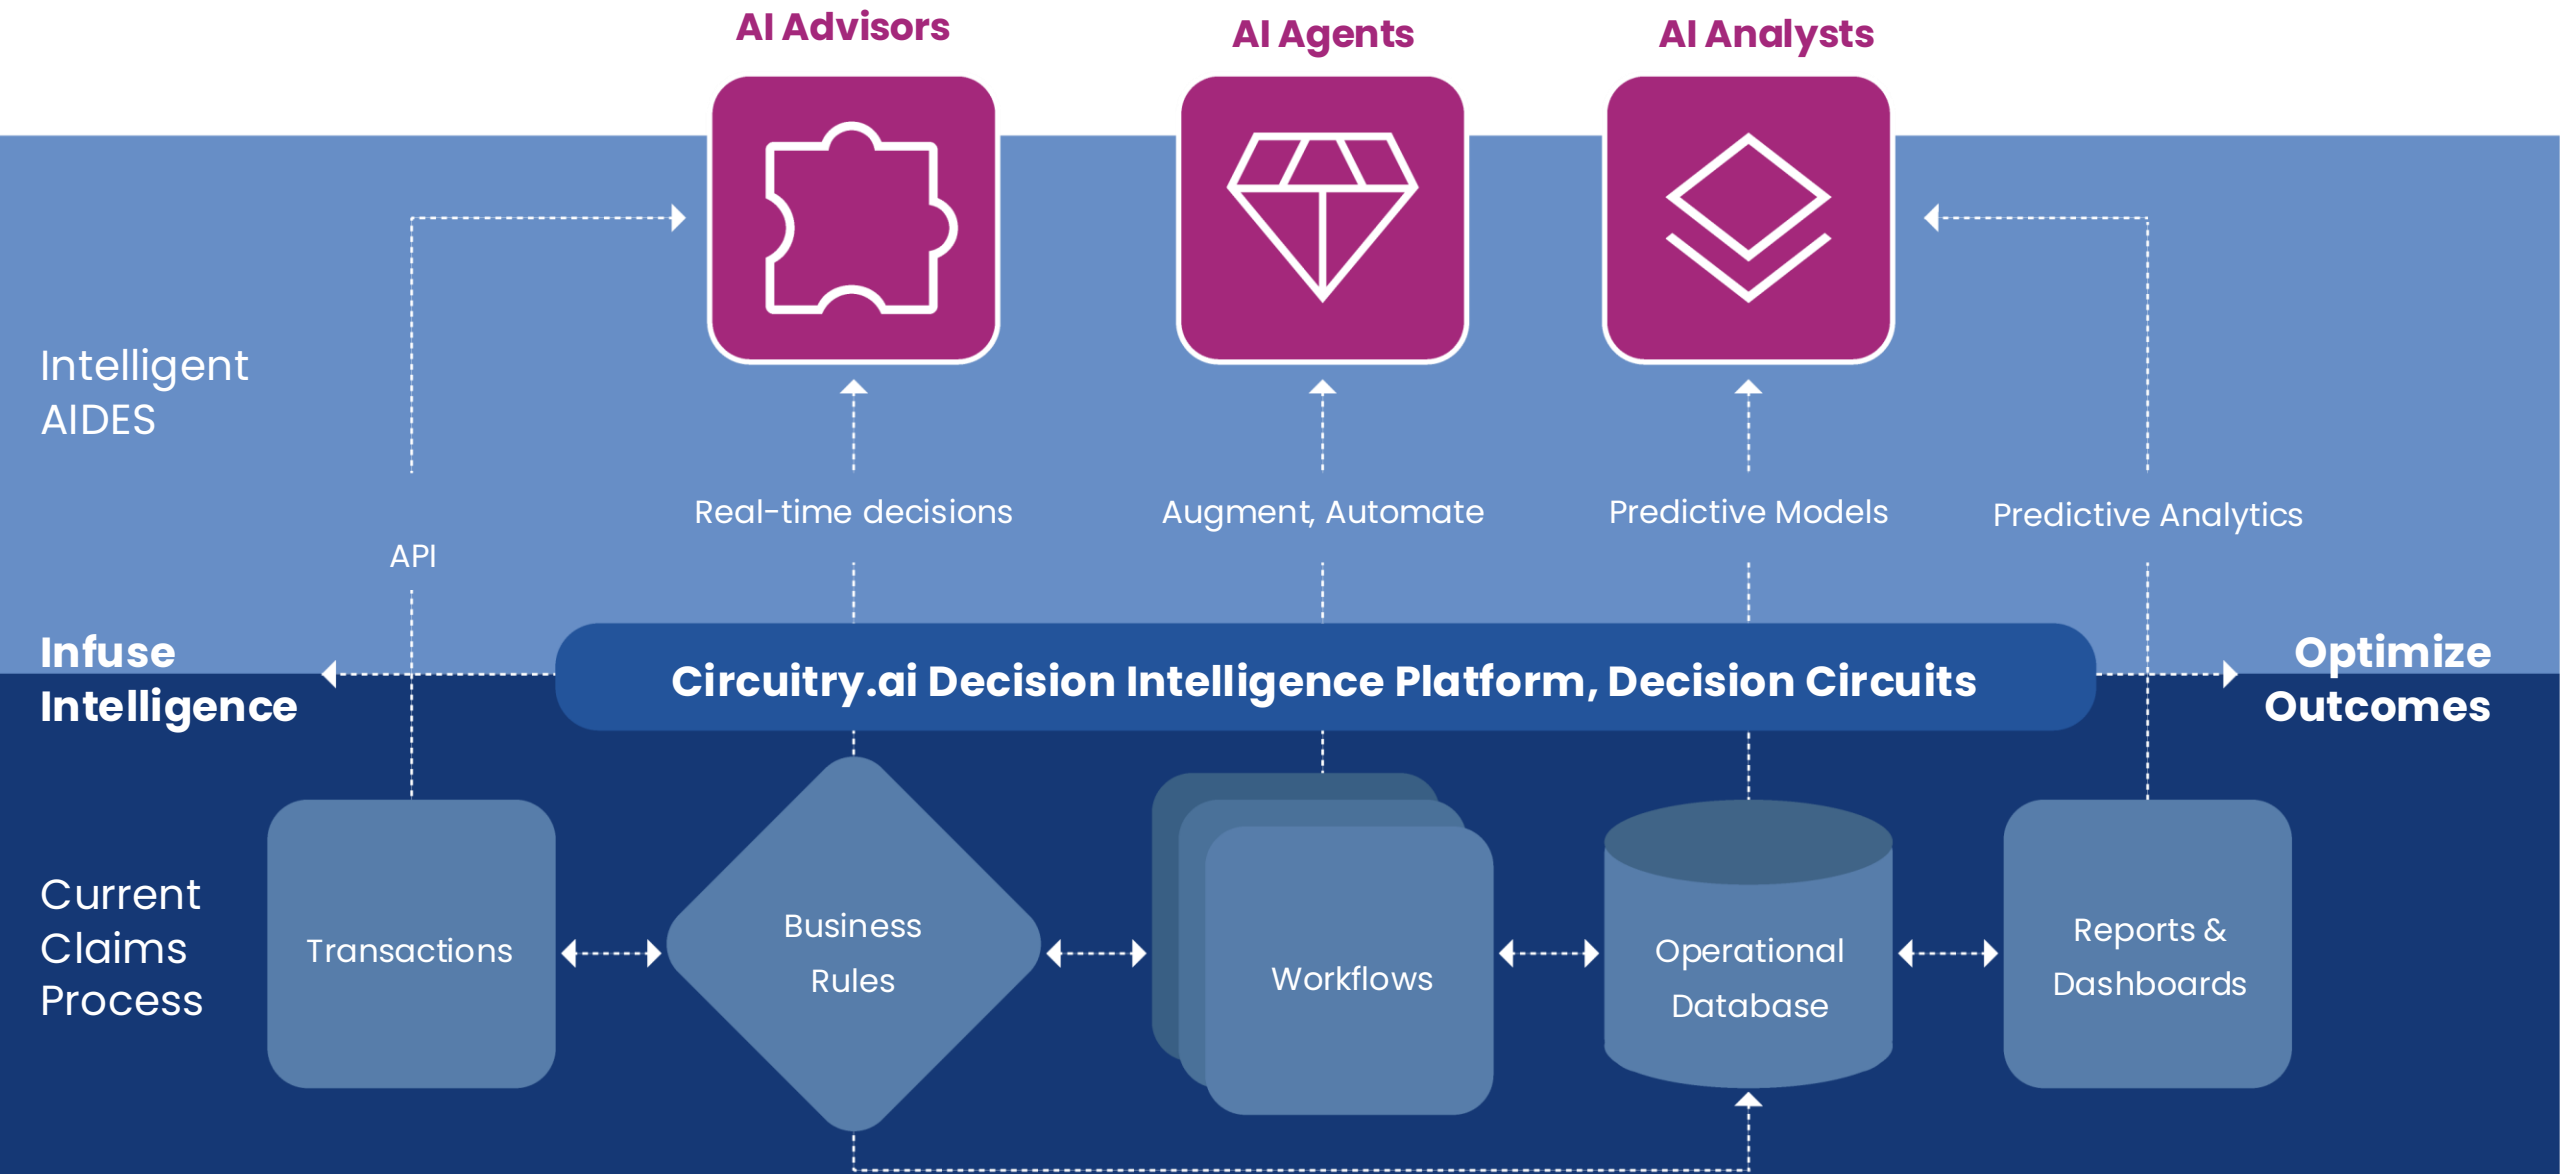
AI Advisors

AI Agents

AI Analysts

Intelligent AIDES

Real-time decisions

Augment, Automate

Predictive Models

Predictive Analytics

API

Infuse Intelligence

Circuitry.ai Decision Intelligence Platform, Decision Circuits

Optimize Outcomes

Current Claims Process

Transactions

Business Rules

Workflows

Operational Database

Reports & Dashboards